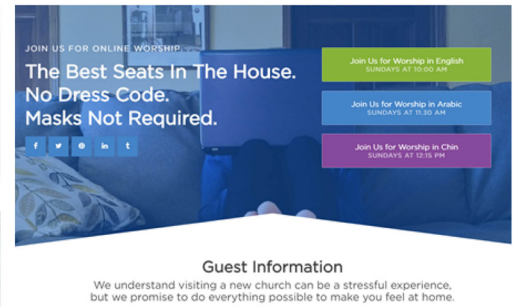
JOIN US FOR ONLINE WORSHIP

The Best Seats In The House.
No Dress Code.
Masks Not Required.

f t p in t

Join Us for Worship in English
SUNDAYS AT 10:00 AM

Join Us for Worship in Arabic
SUNDAYS AT 11:30 AM

Join Us for Worship in Chin
SUNDAYS AT 12:15 PM

Guest Information

We understand visiting a new church can be a stressful experience, but we promise to do everything possible to make you feel at home.